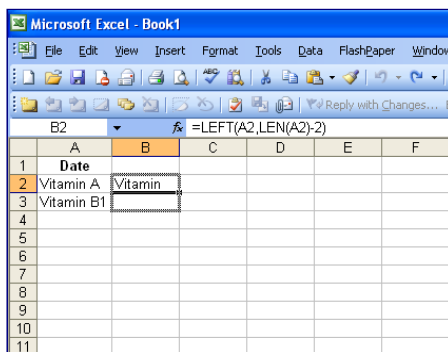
Microsoft Excel - Book1

File Edit View Insert Format Tools Data FlashPaper Window

Reply with Changes...

B2 fx =LEFT(A2,LEN(A2)-2)

| | A | B | C | D | E | F |
|---|---|---|---|---|---|---|
| 1 | Date | | | | | |
| 2 | Vitamin A | Vitamin | | | | |
| 3 | Vitamin B1 | | | | | |
| 4 | | | | | | |
| 5 | | | | | | |
| 6 | | | | | | |
| 7 | | | | | | |
| 8 | | | | | | |
| 9 | | | | | | |
| 10 | | | | | | |
| 11 | | | | | | |